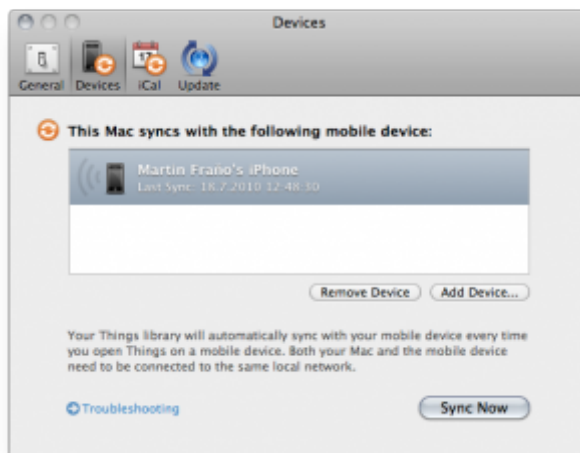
Devices

General Devices iCal Update

This Mac syncs with the following mobile device:

Martin Frano's iPhone
Last Sync: 18.7.2010 12:48:30

Remove Device

Add Device...

Your Things library will automatically sync with your mobile device every time you open Things on a mobile device. Both your Mac and the mobile device need to be connected to the same local network.

Troubleshooting

Sync Now